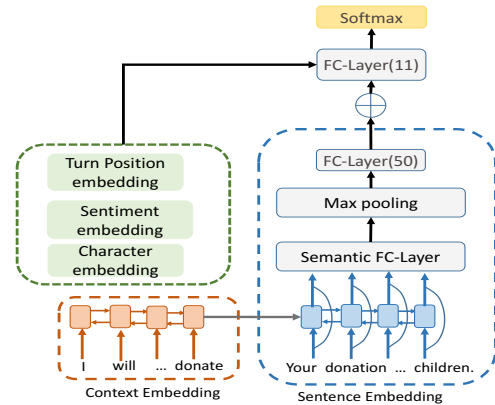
Softmax

FC-Layer(11)

$\oplus$

FC-Layer(50)

Max pooling

Semantic FC-Layer

Turn Position embedding

Sentiment embedding

Character embedding

I will ... donate

Context Embedding

Your donation ... children.

Sentence Embedding